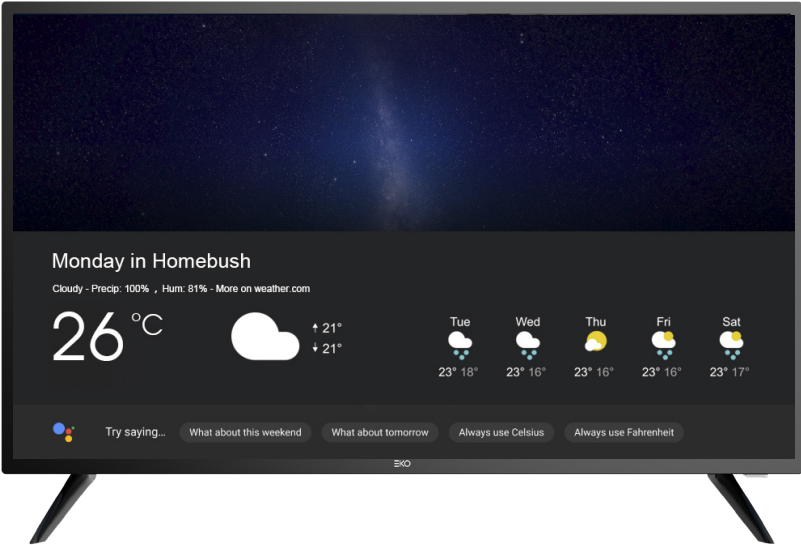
Monday in Homebush

Cloudy - Precip: 100% , Hum: 81% - More on weather.com

26 °C

↑ 21°
↓ 21°

| Tue | Wed | Thu | Fri | Sat |
|---|---|---|---|---|
| 23° 18° | 23° 16° | 23° 16° | 23° 16° | 23° 17° |

Try saying... What about this weekend What about tomorrow Always use Celsius Always use Fahrenheit

EKO